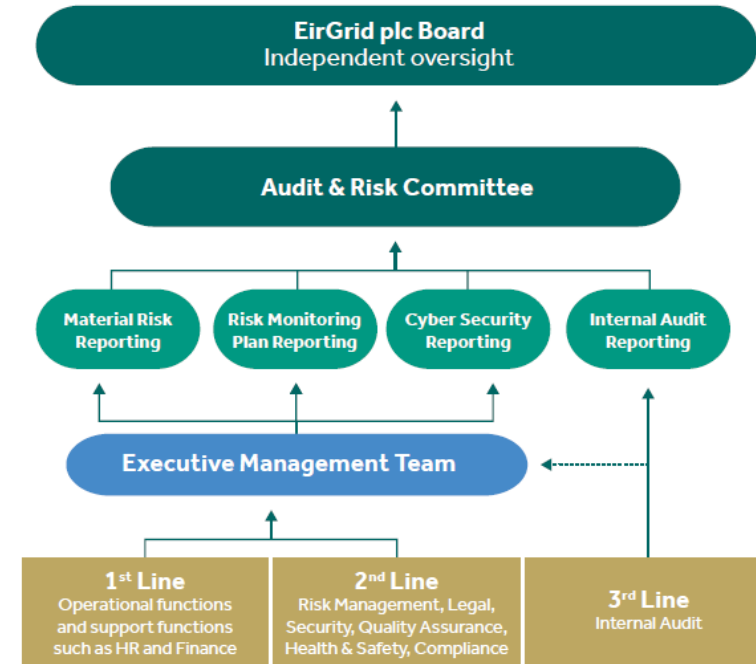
EirGrid plc Board
Independent oversight

Audit & Risk Committee

Material Risk Reporting

Risk Monitoring Plan Reporting

Cyber Security Reporting

Internal Audit Reporting

Executive Management Team

$1^{st}$ Line
Operational functions and support functions such as HR and Finance

$2^{nd}$ Line
Risk Management, Legal, Security, Quality Assurance, Health & Safety, Compliance

$3^{rd}$ Line
Internal Audit